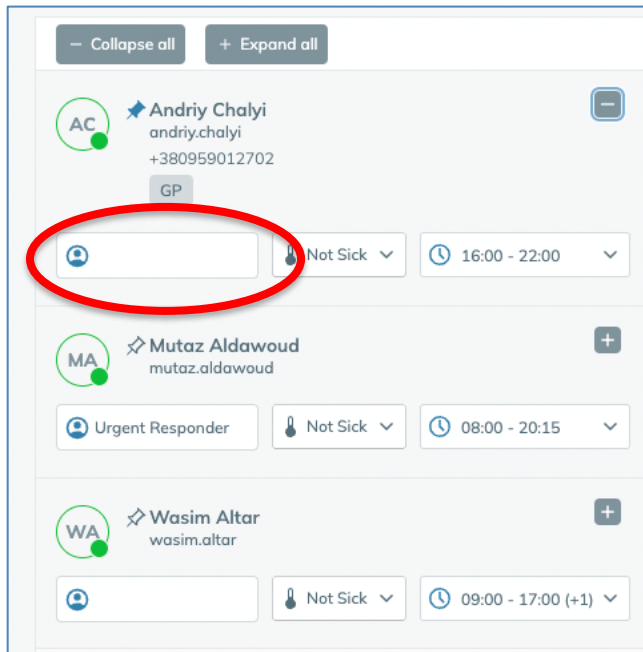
− Collapse all + Expand all

AC Andriy Chalyi
andriy.chalyi
+380959012702
GP

Not Sick 16:00 - 22:00

MA Mutaz Aldawoud
mutaz.aldawoud

Urgent Responder Not Sick 08:00 - 20:15

WA Wasim Altar
wasim.altar

Not Sick 09:00 - 17:00 (+1)